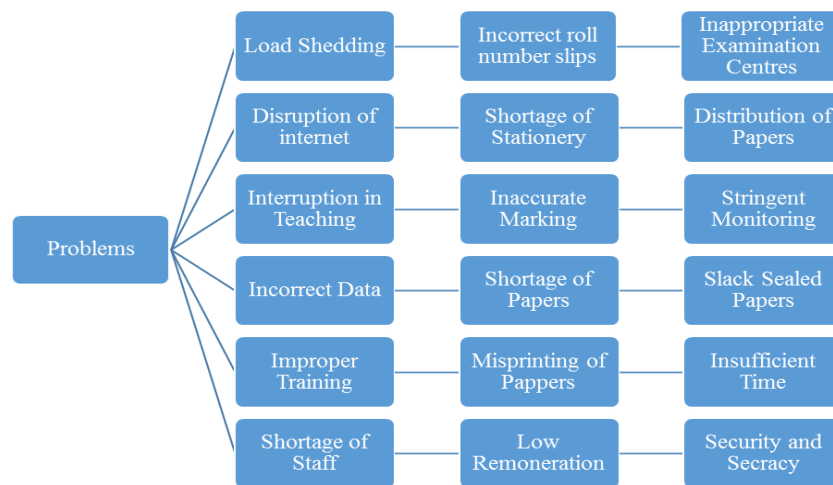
Problems

Load Shedding

Incorrect roll number slips

Inappropriate Examination Centres

Disruption of internet

Shortage of Stationery

Distribution of Papers

Interruption in Teaching

Inaccurate Marking

Stringent Monitoring

Incorrect Data

Shortage of Papers

Slack Sealed Papers

Improper Training

Misprinting of Pappers

Insufficient Time

Shortage of Staff

Low Remoneration

Security and Secracy